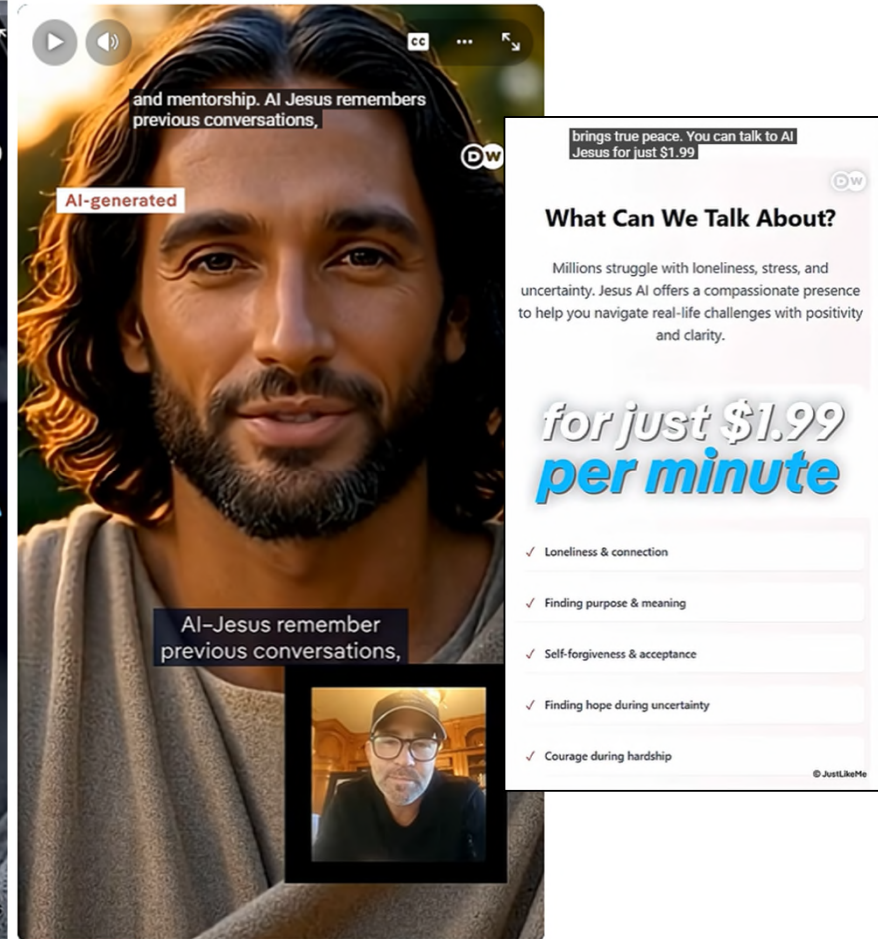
CC

and mentorship. AI Jesus remembers previous conversations,

DW

AI-generated

AI-Jesus remember previous conversations,

brings true peace. You can talk to AI Jesus for just $1.99

DW

What Can We Talk About?

Millions struggle with loneliness, stress, and uncertainty. Jesus AI offers a compassionate presence to help you navigate real-life challenges with positivity and clarity.

for just $1.99 per minute

✓ Loneliness & connection

✓ Finding purpose & meaning

✓ Self-forgiveness & acceptance

✓ Finding hope during uncertainty

✓ Courage during hardship

© JustLikeMe